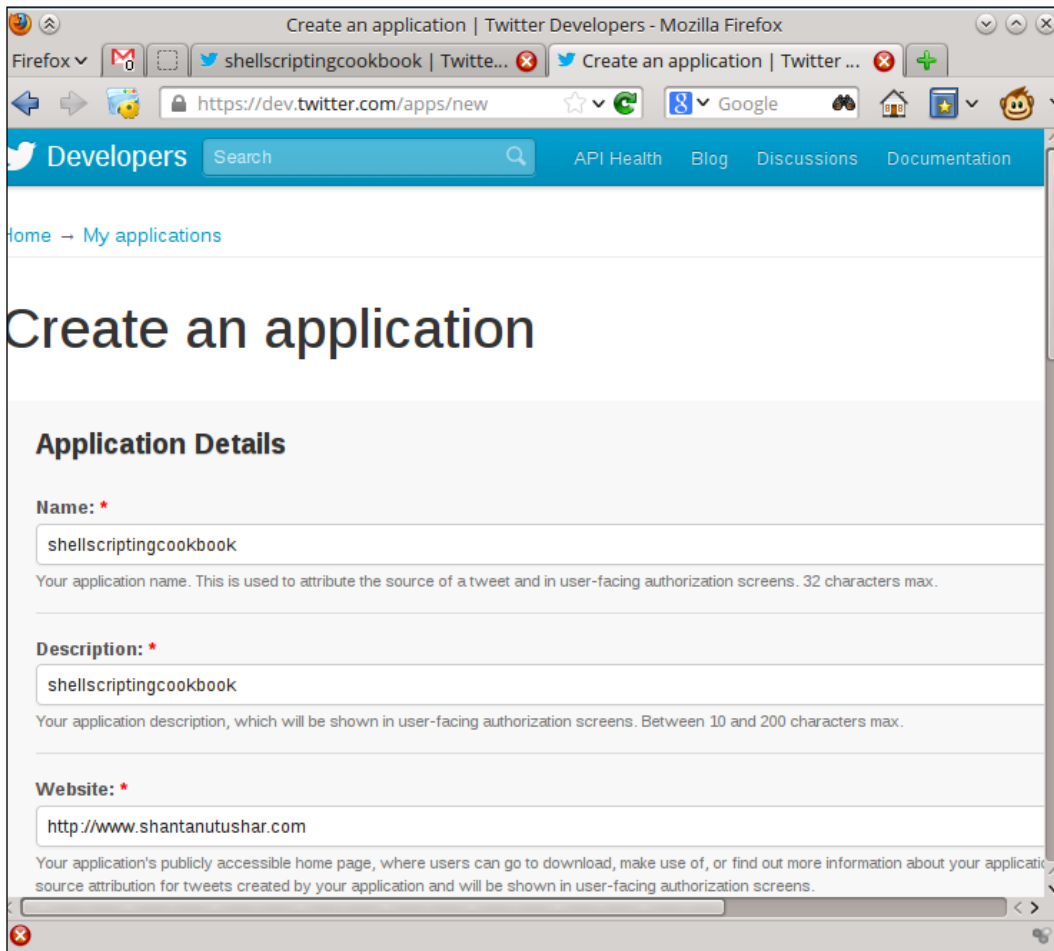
Create an application | Twitter Developers - Mozilla Firefox

Firefox shellscriptingcookbook | Twitte... Create an application | Twitter ...

https://dev.twitter.com/apps/new Google

Developers Search API Health Blog Discussions Documentation

ome → My applications

Create an application

Application Details

Name: *

shellscriptingcookbook

Your application name. This is used to attribute the source of a tweet and in user-facing authorization screens. 32 characters max.

Description: *

shellscriptingcookbook

Your application description, which will be shown in user-facing authorization screens. Between 10 and 200 characters max.

Website: *

http://www.shantanutushar.com

Your application's publicly accessible home page, where users can go to download, make use of, or find out more information about your applicati source attribution for tweets created by your application and will be shown in user-facing authorization screens.